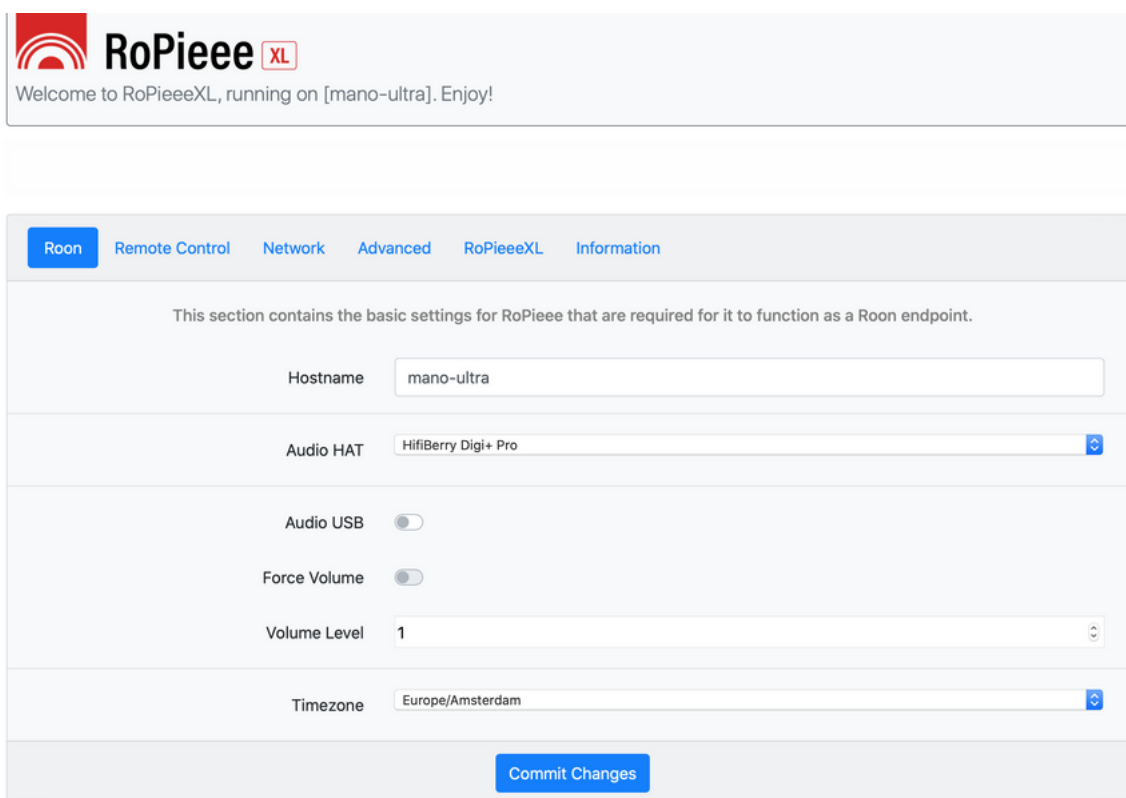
RoPieee XL
Welcome to RoPieeeXL, running on [mano-ultra]. Enjoy!

Roon Remote Control Network Advanced RoPieeeXL Information

This section contains the basic settings for RoPieee that are required for it to function as a Roon endpoint.

Hostname mano-ultra

Audio HAT HifiBerry Digi+ Pro

Audio USB

Force Volume

Volume Level 1

Timezone Europe/Amsterdam

Commit Changes